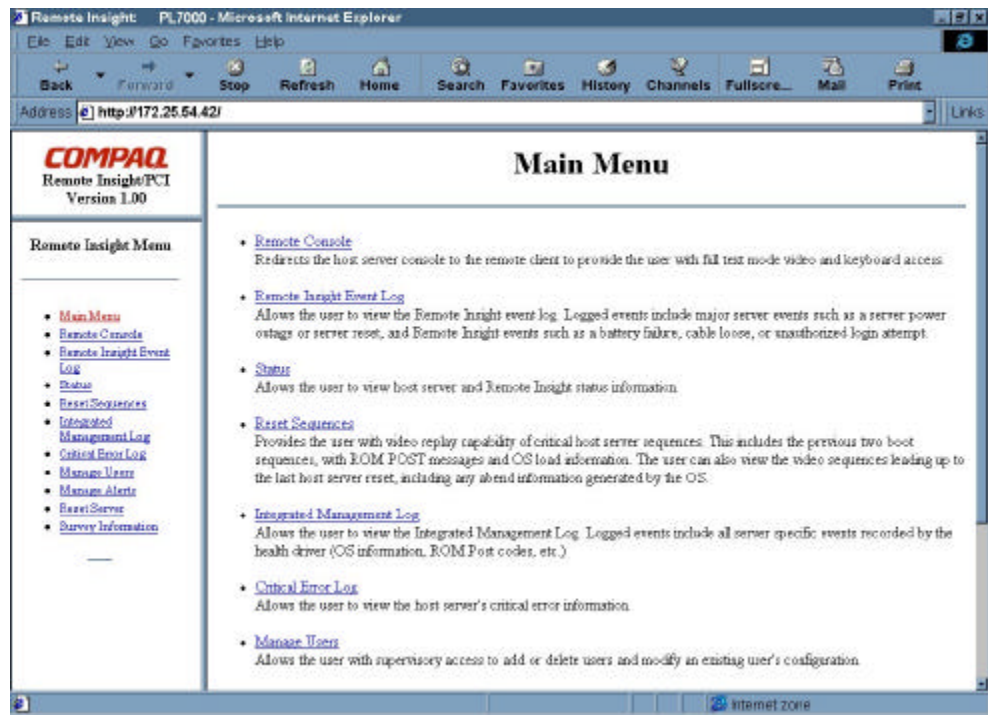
Remote Insight: PL7000 - Microsoft Internet Explorer

File Edit View Go Favorites Help

Back Forward Stop Refresh Home Search Favorites History Channels Fullscre... Mail Print

Address http://172.25.54.42/ Links

COMPAQ
Remote Insight/PCI
Version 1.00

Remote Insight Menu

- Main Menu
- Remote Console
- Remote Insight Event Log
- Status
- Reset Sequences
- Integrated Management Log
- Critical Error Log
- Manage Users
- Manage Alerts
- Reset Server
- Survey Information

Main Menu

- Remote Console
Redirects the host server console to the remote client to provide the user with full text mode video and keyboard access.

- Remote Insight Event Log
Allows the user to view the Remote Insight event log. Logged events include major server events such as a server power outage or server reset, and Remote Insight events such as a battery failure, cable loose, or unauthorized login attempt.

- Status
Allows the user to view host server and Remote Insight status information.

- Reset Sequences
Provides the user with video replay capability of critical host server sequences. This includes the previous two boot sequences, with ROM POST messages and OS load information. The user can also view the video sequences leading up to the last host server reset, including any abend information generated by the OS.

- Integrated Management Log
Allows the user to view the Integrated Management Log. Logged events include all server specific events recorded by the health driver (OS information, ROM Post codes, etc.)

- Critical Error Log
Allows the user to view the host server's critical error information.

- Manage Users
Allows the user with supervisory access to add or delete users and modify an existing user's configuration.

Internet zone